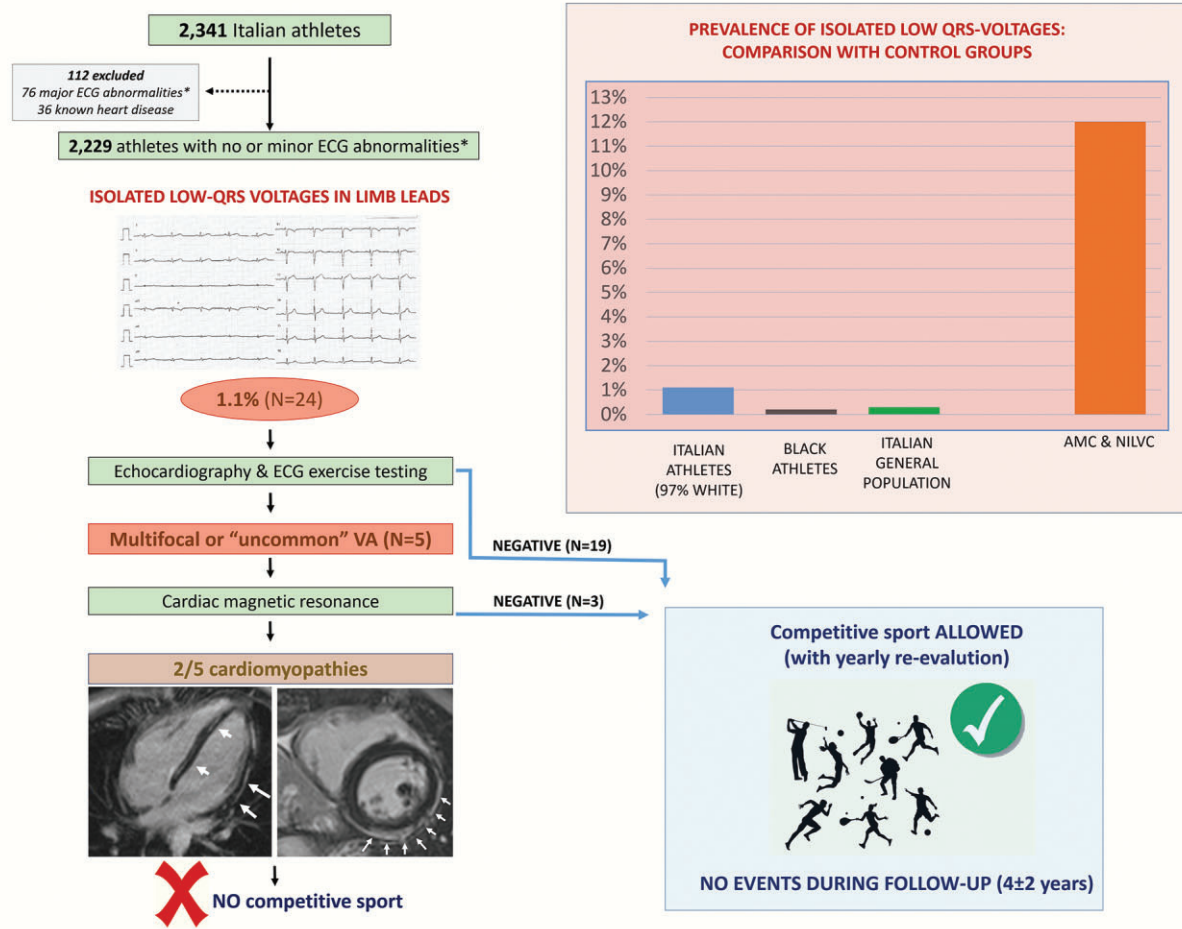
**2,341** Italian athletes

*112 excluded*
*76 major ECG abnormalities**
*36 known heart disease*

**2,229** athletes with no or minor ECG abnormalities*

ISOLATED LOW-QRS VOLTAGES IN LIMB LEADS

**1.1%** (N=24)

Echocardiography & ECG exercise testing

Multifocal or "uncommon" VA (N=5)

Cardiac magnetic resonance

2/5 cardiomyopathies

NO competitive sport

NEGATIVE (N=19)

NEGATIVE (N=3)

PREVALENCE OF ISOLATED LOW QRS-VOLTAGES: COMPARISON WITH CONTROL GROUPS

13%
12%
11%
10%
9%
8%
7%
6%
5%
4%
3%
2%
1%
0%

ITALIAN ATHLETES (97% WHITE)
BLACK ATHLETES
ITALIAN GENERAL POPULATION
AMC & NILVC

Competitive sport ALLOWED (with yearly re-evalution)

NO EVENTS DURING FOLLOW-UP (4±2 years)